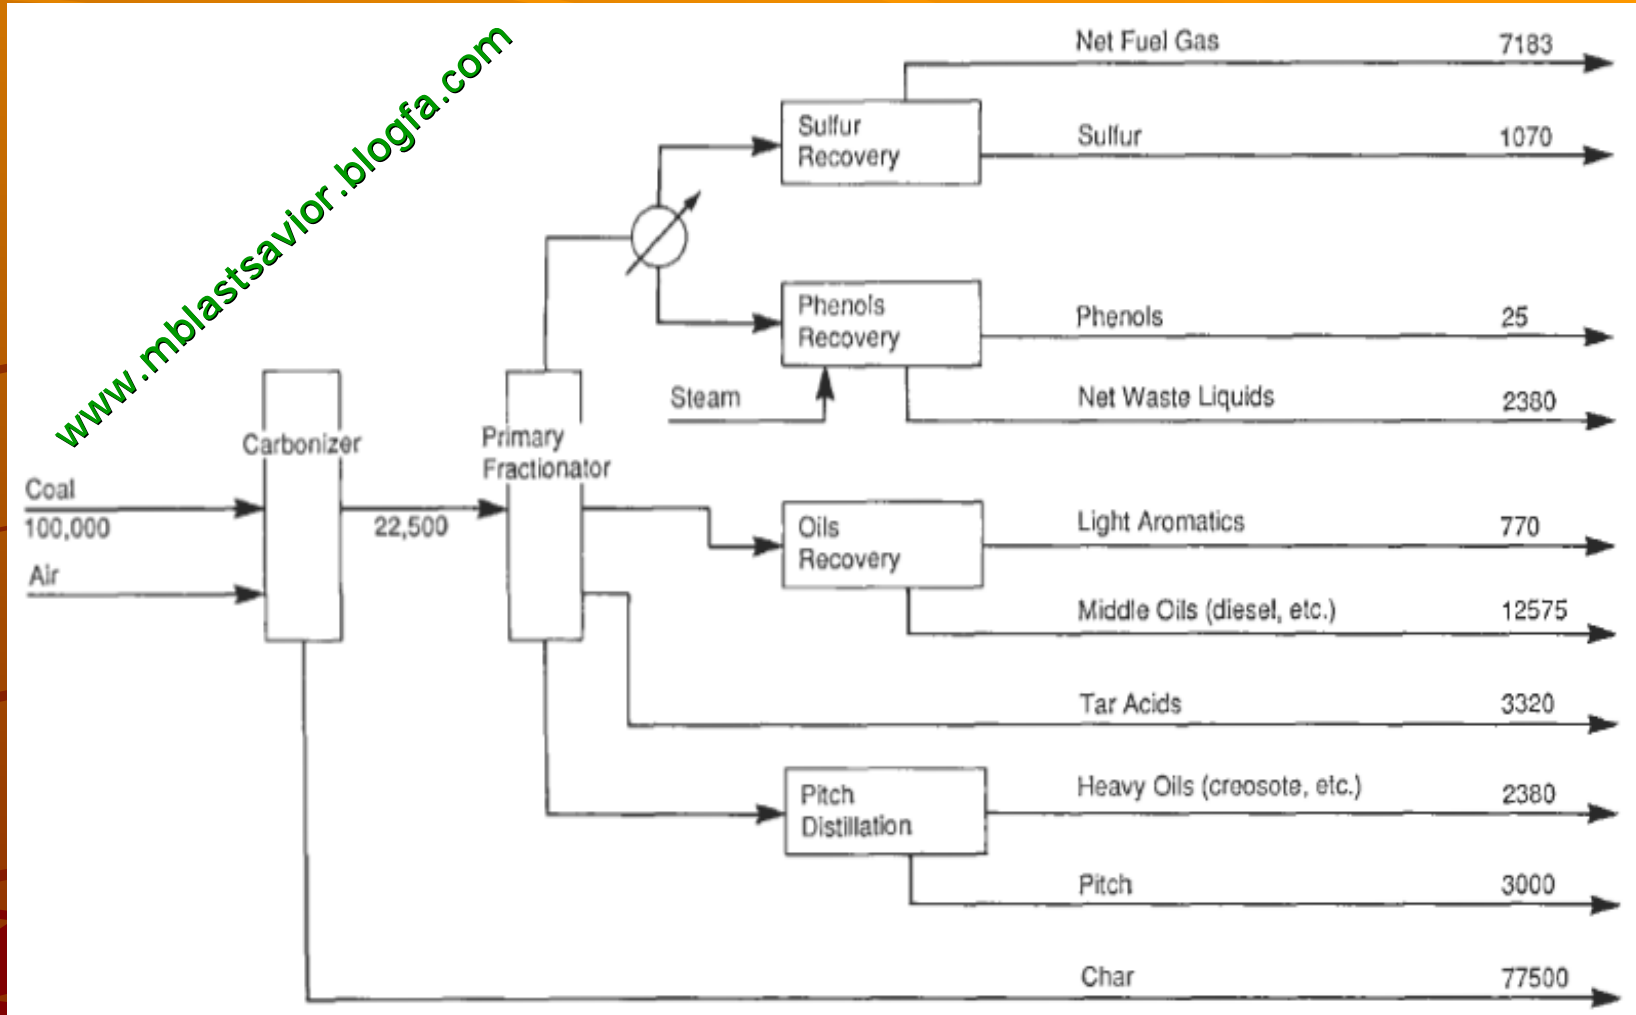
www.mblastsavior.blogfa.com

Net Fuel Gas 7183

Sulfur Recovery

Sulfur 1070

Phenols Recovery

Phenols 25

Steam

Net Waste Liquids 2380

Carbonizer

Primary Fractionator

Coal 100,000

22,500

Air

Oils Recovery

Light Aromatics 770

Middle Oils (diesel, etc.) 12575

Tar Acids 3320

Pitch Distillation

Heavy Oils (creosote, etc.) 2380

Pitch 3000

Char 77500